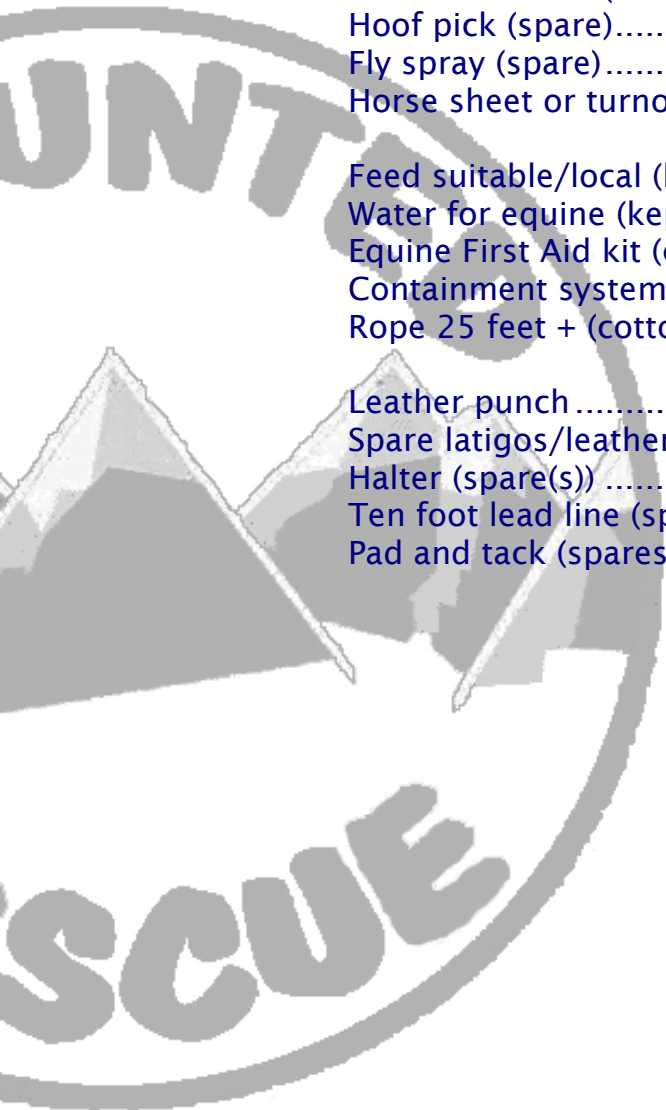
Hoof pick (spare).....
Fly spray (spare)......
Horse sheet or turno

Feed suitable/local (
Water for equine (ke
Equine First Aid kit (
Containment system
Rope 25 feet + (cott

Leather punch.........
Spare latigos/leathe
Halter (spare(s)) ......
Ten foot lead line (s
Pad and tack (spares

UNT

SCUE